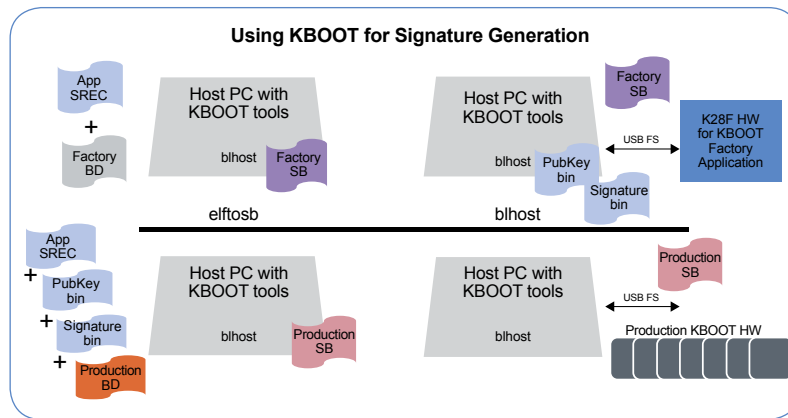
Using KBOOT for Signature Generation

App SREC

+

Factory BD

Host PC with KBOOT tools

blhost

Factory SB

Factory SB

Host PC with KBOOT tools

USB FS

K28F HW for KBOOT Factory Application

blhost

PubKey bin

Signature bin

elftosb

blhost

App SREC

+

PubKey bin

+

Signature bin

+

Production BD

Host PC with KBOOT tools

blhost

Production SB

Production SB

Host PC with KBOOT tools

USB FS

blhost

Production KBOOT HW